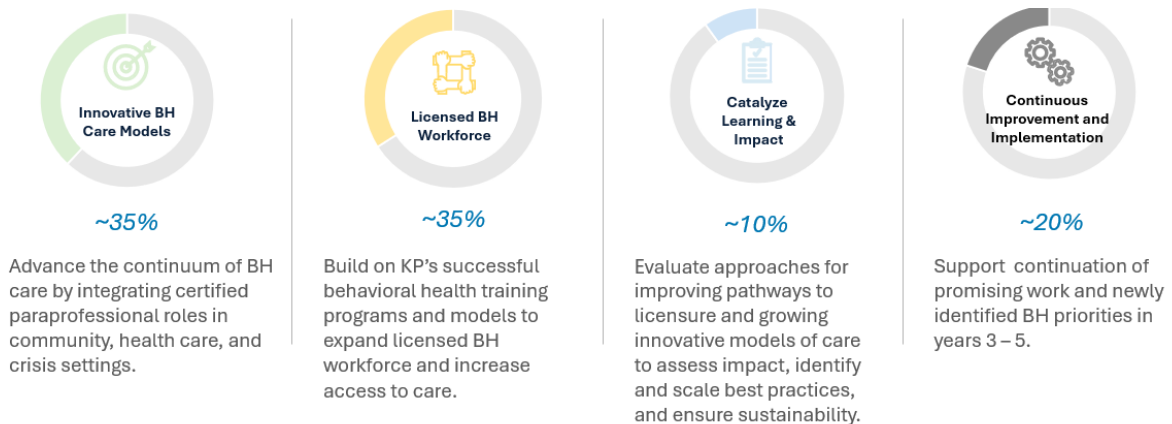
Innovative BH Care Models

~35%

Advance the continuum of BH care by integrating certified paraprofessional roles in community, health care, and crisis settings.

Licensed BH Workforce

~35%

Build on KP's successful behavioral health training programs and models to expand licensed BH workforce and increase access to care.

Catalyze Learning & Impact

~10%

Evaluate approaches for improving pathways to licensure and growing innovative models of care to assess impact, identify and scale best practices, and ensure sustainability.

Continuous Improvement and Implementation

~20%

Support continuation of promising work and newly identified BH priorities in years 3 – 5.